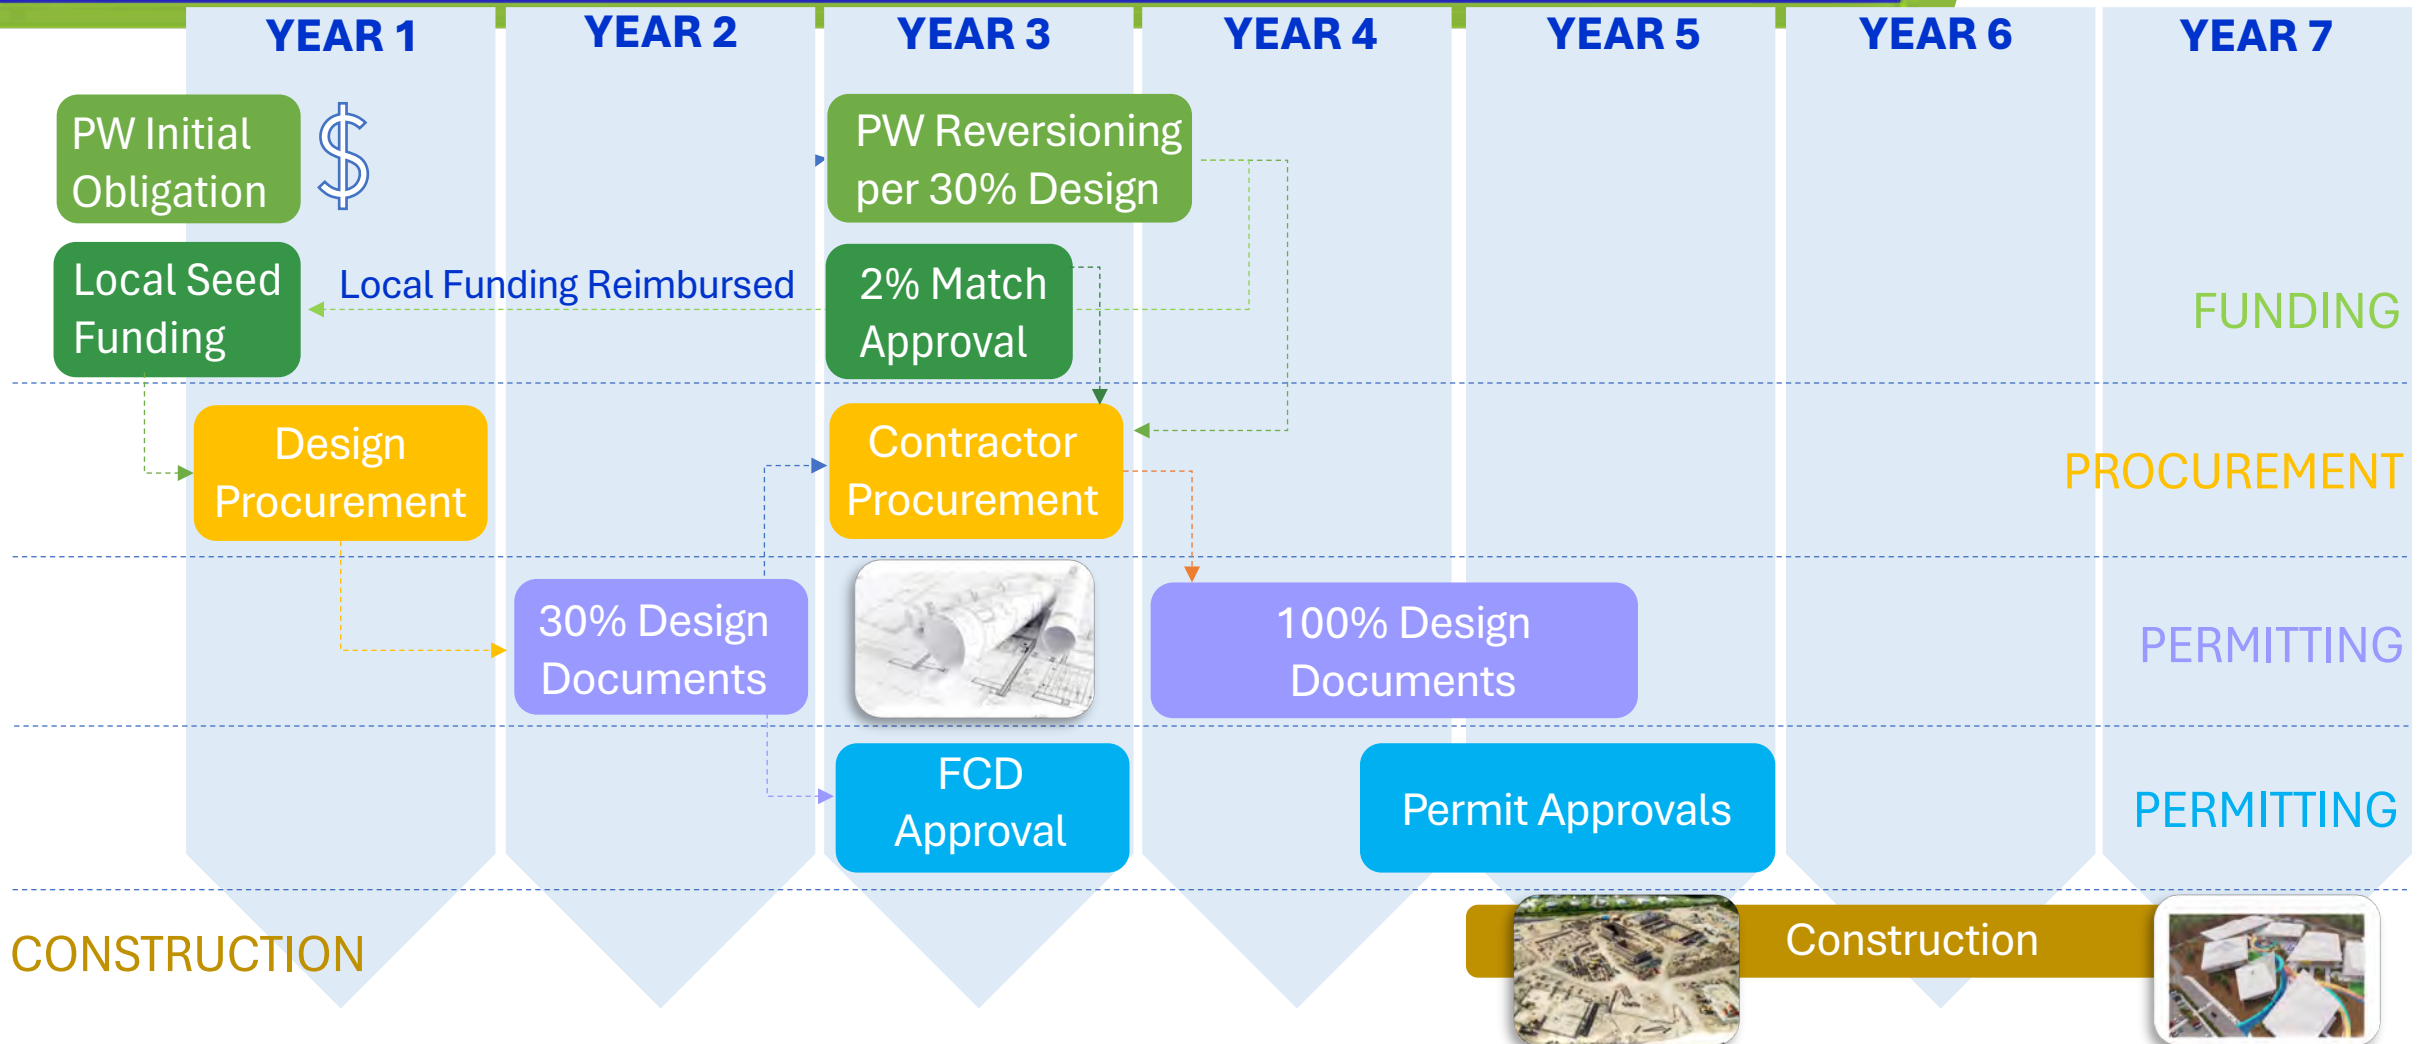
YEAR 1 YEAR 2 YEAR 3 YEAR 4 YEAR 5 YEAR 6 YEAR 7

PW Initial Obligation

$

PW Reversioning per 30% Design

Local Seed Funding

Local Funding Reimbursed

2% Match Approval

FUNDING

Design Procurement

Contractor Procurement

PROCUREMENT

30% Design Documents

100% Design Documents

PERMITTING

FCD Approval

Permit Approvals

PERMITTING

CONSTRUCTION

Construction